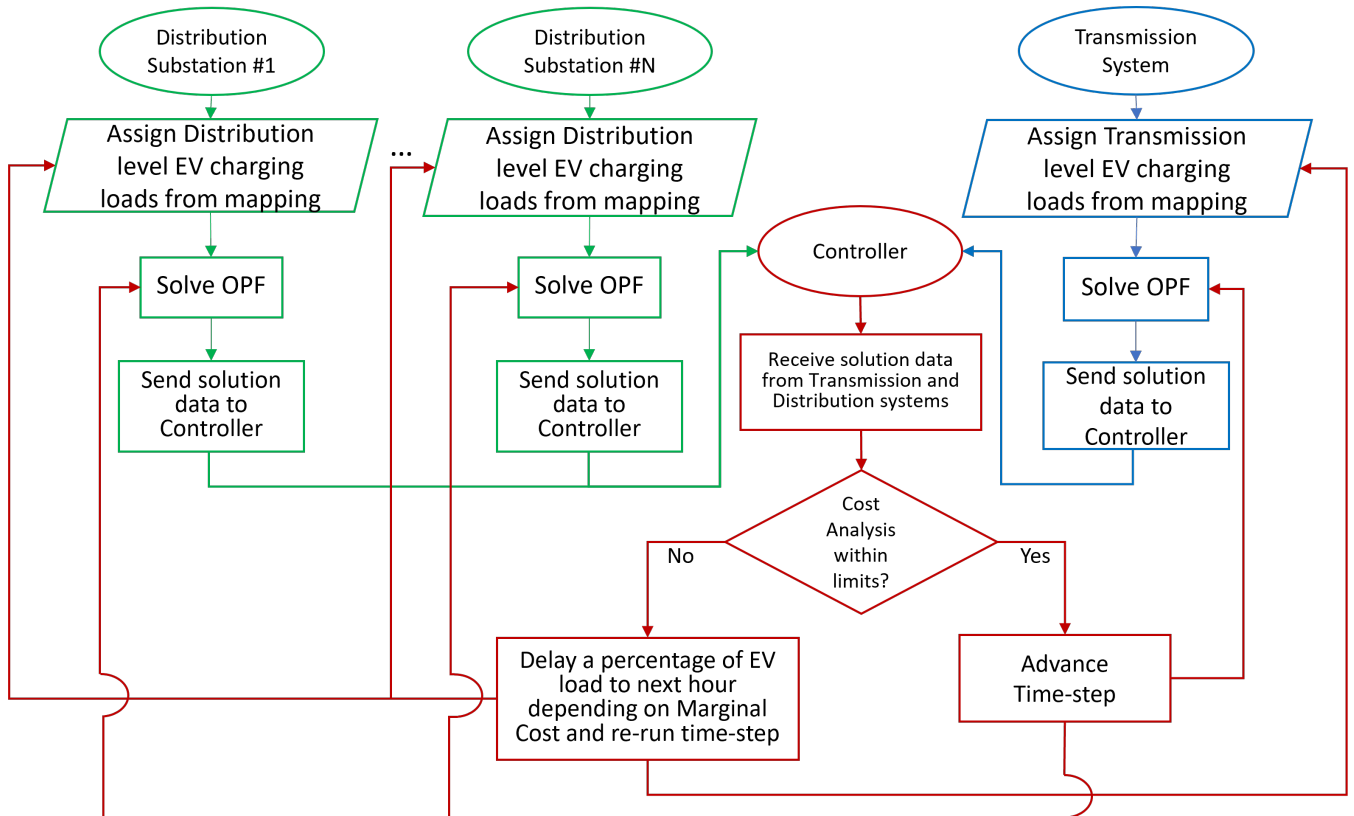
Distribution Substation #1

Distribution Substation #N

Transmission System

Assign Distribution level EV charging loads from mapping

...

Assign Distribution level EV charging loads from mapping

Assign Transmission level EV charging loads from mapping

Controller

Solve OPF

Solve OPF

Solve OPF

Receive solution data from Transmission and Distribution systems

Send solution data to Controller

Send solution data to Controller

Send solution data to Controller

Cost Analysis within limits?

No

Yes

Delay a percentage of EV load to next hour depending on Marginal Cost and re-run time-step

Advance Time-step